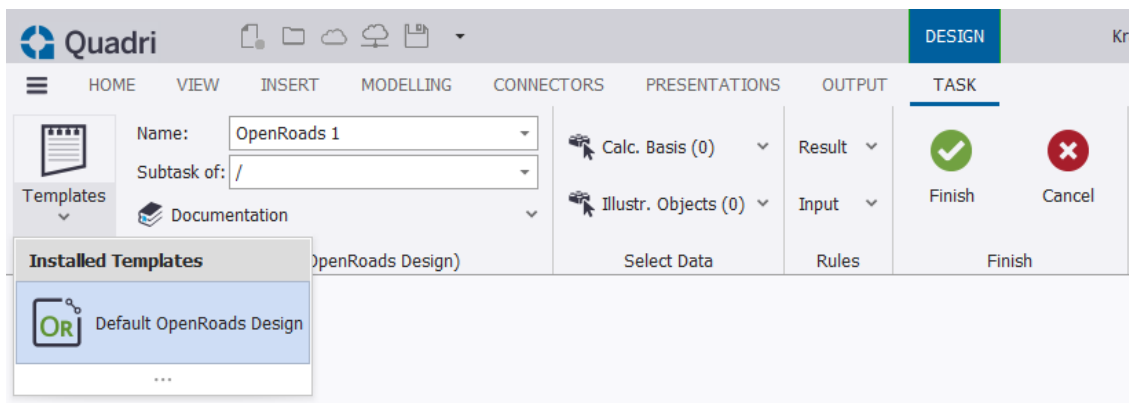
Quadri

DESIGN

Kr

HOME VIEW INSERT MODELLING CONNECTORS PRESENTATIONS OUTPUT TASK

Templates

Name: OpenRoads 1

Subtask of: /

Documentation

Installed Templates

OpenRoads Design)

OR

Default OpenRoads Design

...

Calc. Basis (0)

Illustr. Objects (0)

Select Data

Result

Input

Rules

Finish

Cancel

Finish